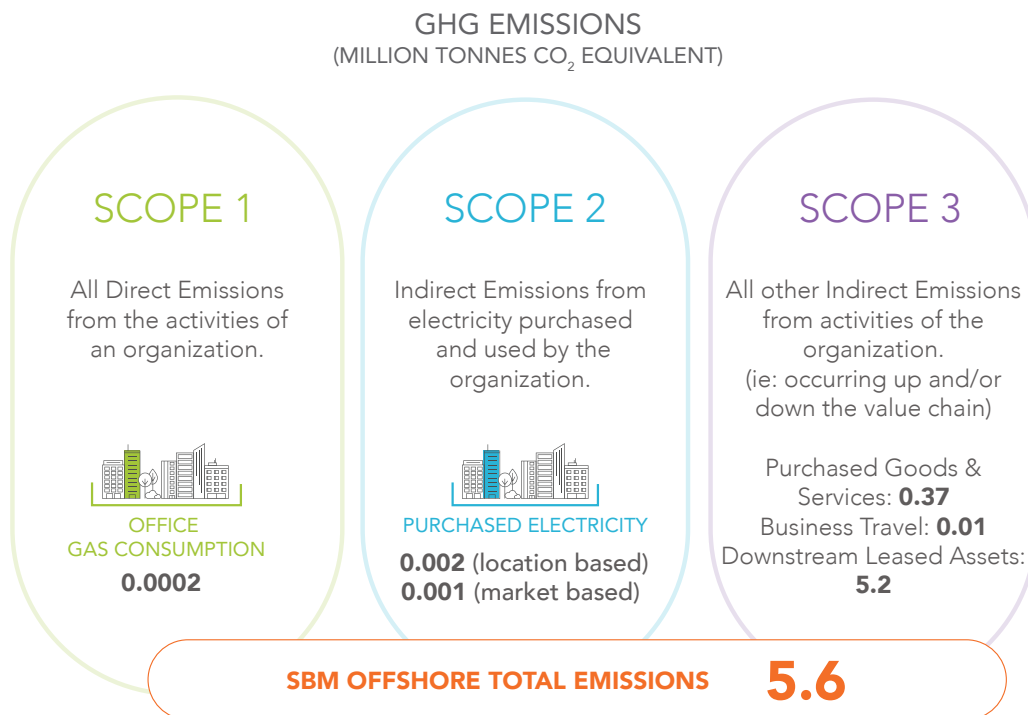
GHG EMISSIONS
(MILLION TONNES $CO_2$ EQUIVALENT)

SCOPE 1

All Direct Emissions from the activities of an organization.

OFFICE GAS CONSUMPTION
0.0002

SCOPE 2

Indirect Emissions from electricity purchased and used by the organization.

PURCHASED ELECTRICITY
0.002 (location based)
0.001 (market based)

SCOPE 3

All other Indirect Emissions from activities of the organization.
(ie: occurring up and/or down the value chain)

Purchased Goods & Services: 0.37
Business Travel: 0.01
Downstream Leased Assets: 5.2

SBM OFFSHORE TOTAL EMISSIONS 5.6